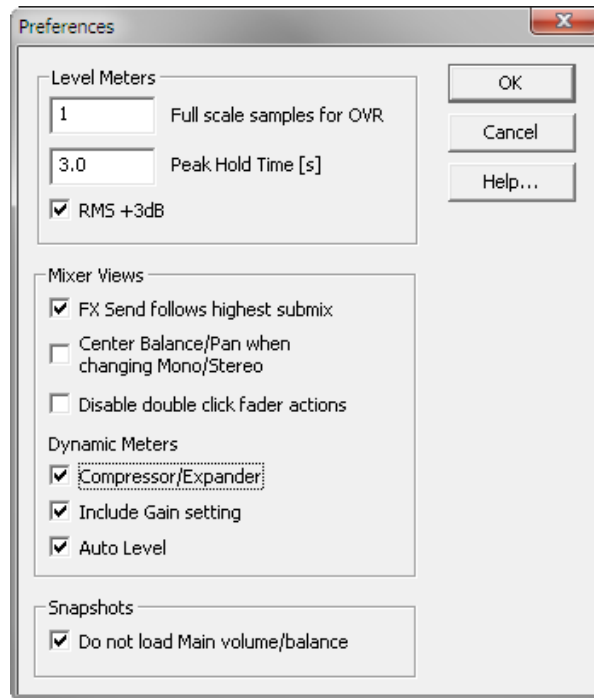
Preferences

Level Meters

1 Full scale samples for OVR

3.0 Peak Hold Time [s]

☑ RMS +3dB

OK

Cancel

Help...

Mixer Views

☑ FX Send follows highest submix

☐ Center Balance/Pan when changing Mono/Stereo

☐ Disable double click fader actions

Dynamic Meters

☑ Compressor/Expander

☑ Include Gain setting

☑ Auto Level

Snapshots

☑ Do not load Main volume/balance